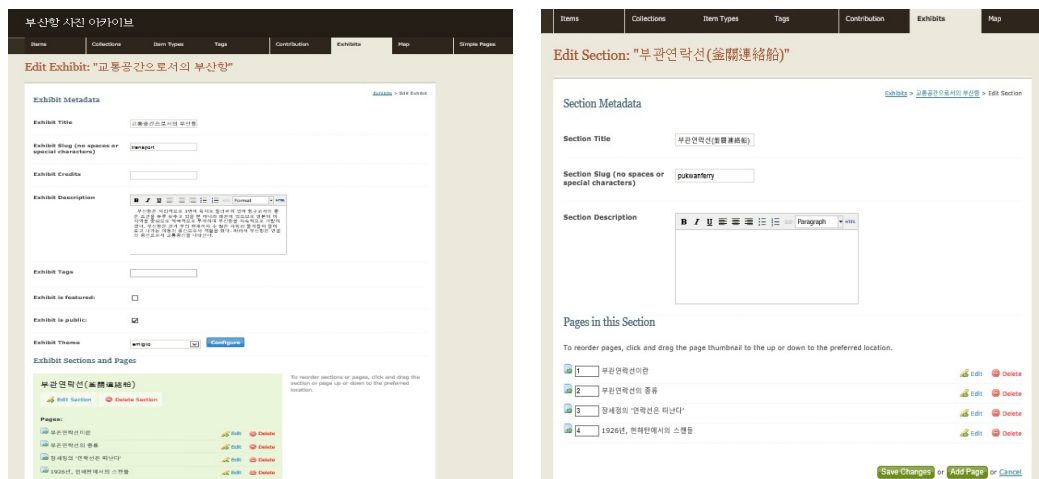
부산항 사진 아카이브

Items | Collections | Item Types | Tags | Contribution | Exhibits | Map | Simple Pages

Edit Exhibit: "교통공간으로서의 부산항"

Exhibits > Edit Exhibit

Exhibit Metadata

Exhibit Title: 교통공간으로서의 부산항

Exhibit Slug (no spaces or special characters): transport

Exhibit Credits

Exhibit Description

B I U Format HTML

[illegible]

Exhibit Tags

Exhibit is featured:

Exhibit is public:

Exhibit Theme: emiglio | Configure

Exhibit Sections and Pages

To reorder sections or pages, click and drag the section or page up or down to the preferred location.

부관연락선(釜關連絡船)

Edit Section | Delete Section

Pages:

부관연락선이란 | Edit | Delete
부관연락선의 종류 | Edit | Delete
정세정의 '연락선은 떠난다' | Edit | Delete
1926년, 현해탄에서의 스캔들 | Edit | Delete

Items | Collections | Item Types | Tags | Contribution | Exhibits | Map

Edit Section: "부관연락선(釜關連絡船)"

Exhibits > 교통공간으로서의 부산항 > Edit Section

Section Metadata

Section Title: 부관연락선(釜關連絡船)

Section Slug (no spaces or special characters): pukwanferry

Section Description

B I U Paragraph HTML

Pages in this Section

To reorder pages, click and drag the page thumbnail to the up or down to the preferred location.

1 부관연락선이란 | Edit | Delete
2 부관연락선의 종류 | Edit | Delete
3 정세정의 '연락선은 떠난다' | Edit | Delete
4 1926년, 현해탄에서의 스캔들 | Edit | Delete

Save Changes or Add Page or Cancel